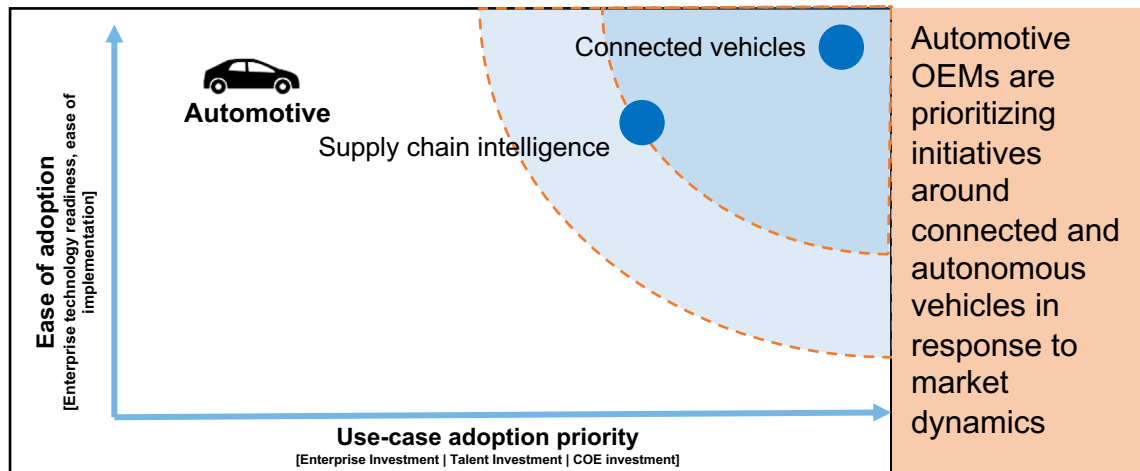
Automotive

Connected vehicles

Supply chain intelligence

Ease of adoption
[Enterprise technology readiness, ease of implementation]

Use-case adoption priority
[Enterprise Investment | Talent Investment | COE investment]

Automotive OEMs are prioritizing initiatives around connected and autonomous vehicles in response to market dynamics